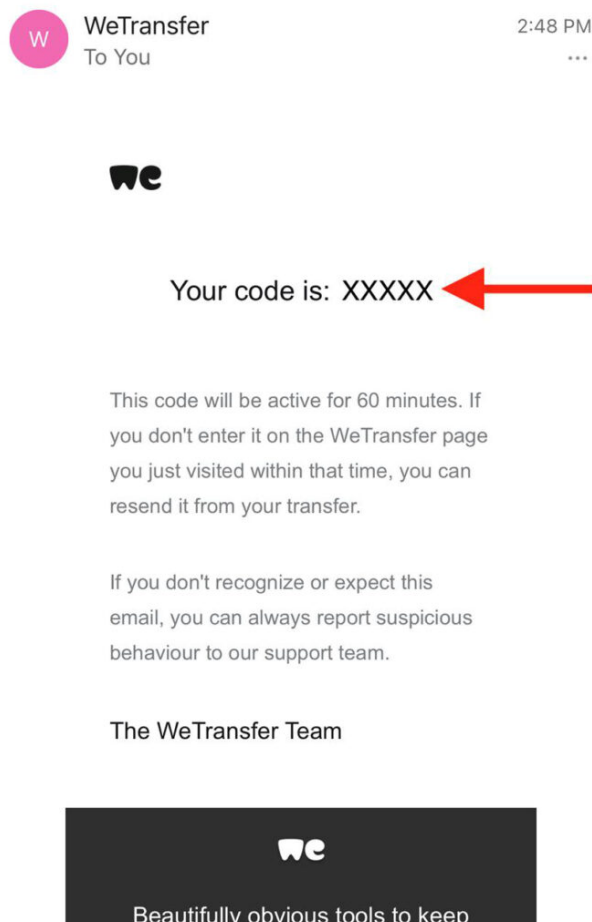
W

WeTransfer
To You

2:48 PM
...

we

Your code is: XXXXX

This code will be active for 60 minutes. If you don't enter it on the WeTransfer page you just visited within that time, you can resend it from your transfer.

If you don't recognize or expect this email, you can always report suspicious behaviour to our support team.

The WeTransfer Team

we

Beautifully obvious tools to keep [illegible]